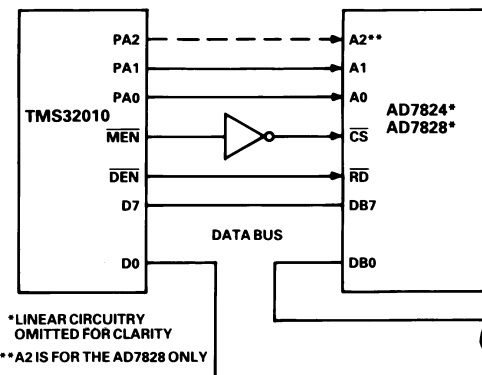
PA2
PA1
PA0
TMS32010
$\overline{MEN}$
$\overline{DEN}$
D7
D0

A2**
A1
A0
$\overline{CS}$
$\overline{RD}$
DB7
DB0

AD7824*
AD7828*

DATA BUS

*LINEAR CIRCUITRY OMITTED FOR CLARITY
**A2 IS FOR THE AD7828 ONLY